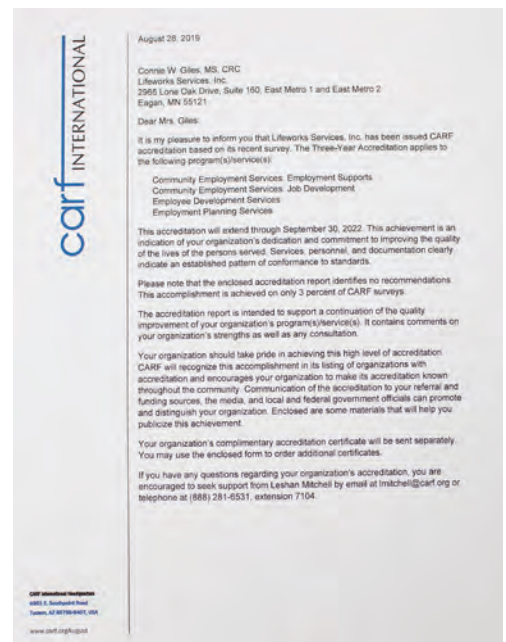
carf INTERNATIONAL

August 28, 2019

Connie W. Giles, MS, CRC
Lifeworks Services, Inc.
2965 Lone Oak Drive, Suite 160, East Metro 1 and East Metro 2
Eagan, MN 55121

Dear Mrs. Giles:

It is my pleasure to inform you that Lifeworks Services, Inc. has been issued CARF accreditation based on its recent survey. The Three-Year Accreditation applies to the following program(s)/service(s):

Community Employment Services: Employment Supports
Community Employment Services: Job Development
Employee Development Services
Employment Planning Services

This accreditation will extend through September 30, 2022. This achievement is an indication of your organization's dedication and commitment to improving the quality of the lives of the persons served. Services, personnel, and documentation clearly indicate an established pattern of conformance to standards.

Please note that the enclosed accreditation report identifies no recommendations. This accomplishment is achieved on only 3 percent of CARF surveys.

The accreditation report is intended to support a continuation of the quality improvement of your organization's program(s)/service(s). It contains comments on your organization's strengths as well as any consultation.

Your organization should take pride in achieving this high level of accreditation. CARF will recognize this accomplishment in its listing of organizations with accreditation and encourages your organization to make its accreditation known throughout the community. Communication of the accreditation to your referral and funding sources, the media, and local and federal government officials can promote and distinguish your organization. Enclosed are some materials that will help you publicize this achievement.

Your organization's complimentary accreditation certificate will be sent separately. You may use the enclosed form to order additional certificates.

If you have any questions regarding your organization's accreditation, you are encouraged to seek support from Leshan Mitchell by email at lmitchell@carf.org or telephone at (888) 281-6531, extension 7104.

CARF International Headquarters
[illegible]
Tucson, AZ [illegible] USA

www.carf.org/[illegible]